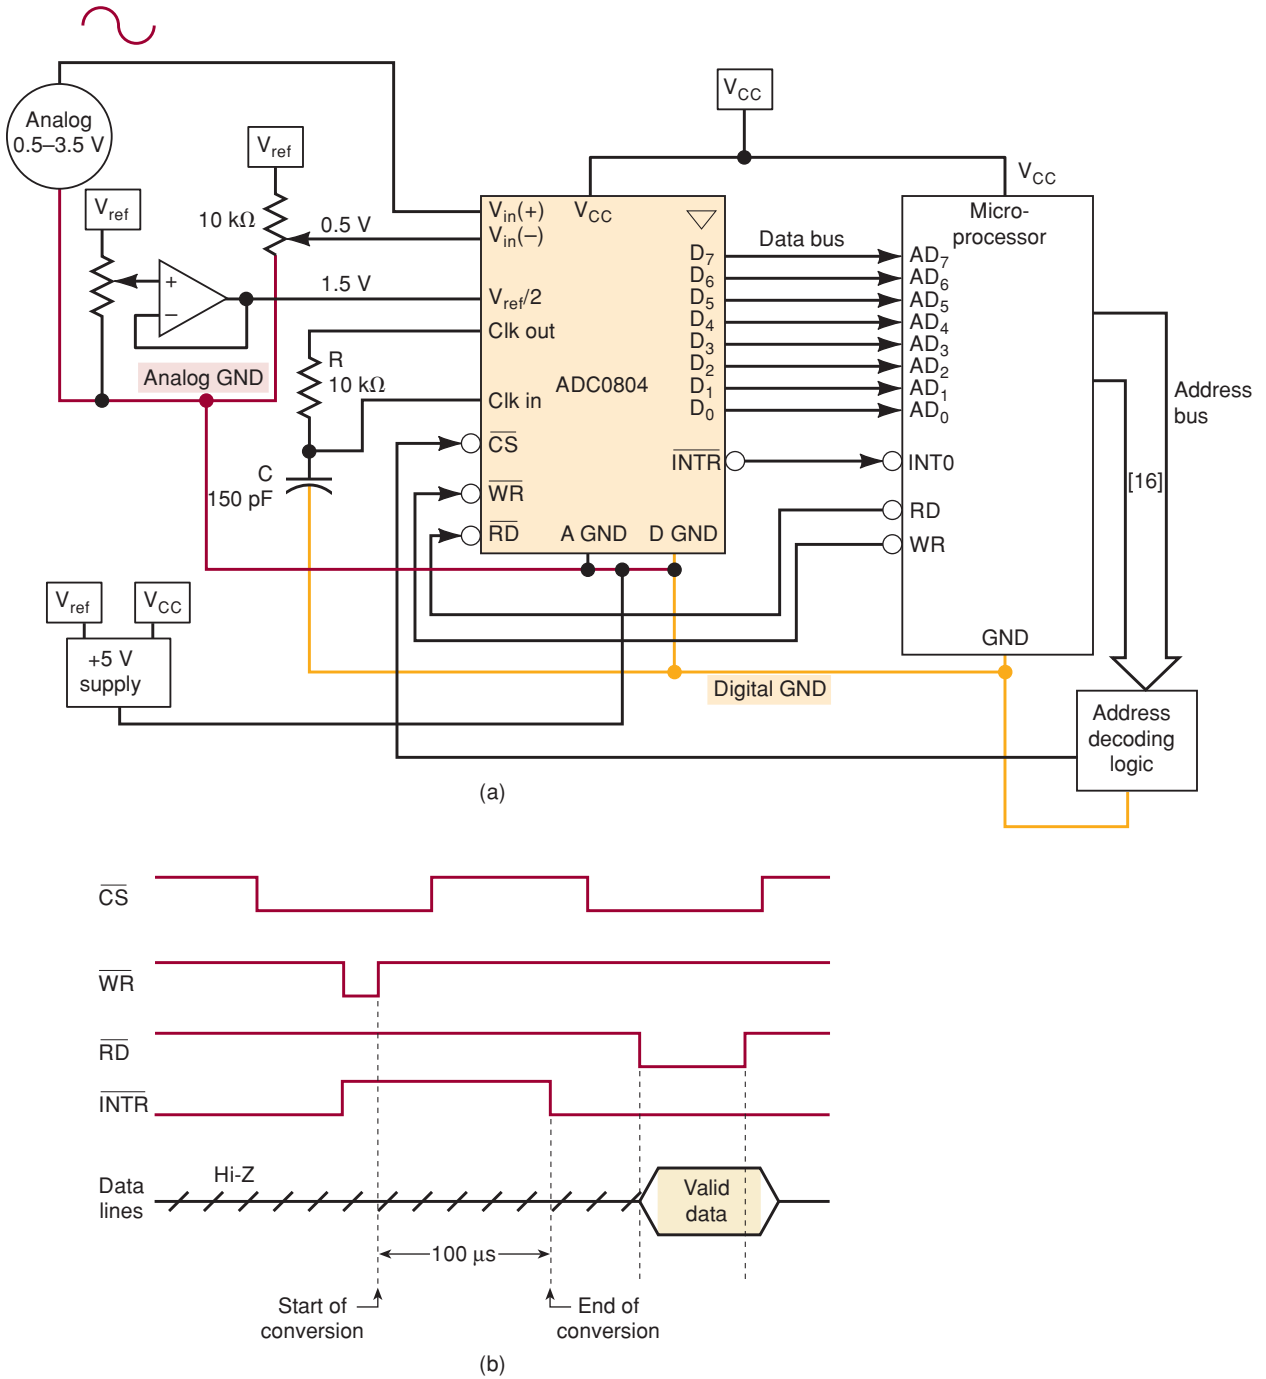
Analog 0.5–3.5 V

$V_{ref}$

$V_{ref}$

10 kΩ

0.5 V

1.5 V

+

–

Analog GND

R 10 kΩ

C 150 pF

$V_{CC}$

$V_{CC}$

$V_{in}(+)$
$V_{in}(-)$
$V_{CC}$
$V_{ref}/2$
Clk out
Clk in
ADC0804
$\overline{CS}$
$\overline{WR}$
$\overline{RD}$
A GND
D GND
$\overline{INTR}$
$D_7$
$D_6$
$D_5$
$D_4$
$D_3$
$D_2$
$D_1$
$D_0$

Data bus

Micro-processor
$AD_7$
$AD_6$
$AD_5$
$AD_4$
$AD_3$
$AD_2$
$AD_1$
$AD_0$
INT0
RD
WR
GND

Address bus

[16]

$V_{ref}$

$V_{CC}$

+5 V supply

Digital GND

Address decoding logic

(a)

$\overline{CS}$

$\overline{WR}$

$\overline{RD}$

$\overline{INTR}$

Data lines

Hi-Z

Valid data

100 µs

Start of conversion

End of conversion

(b)